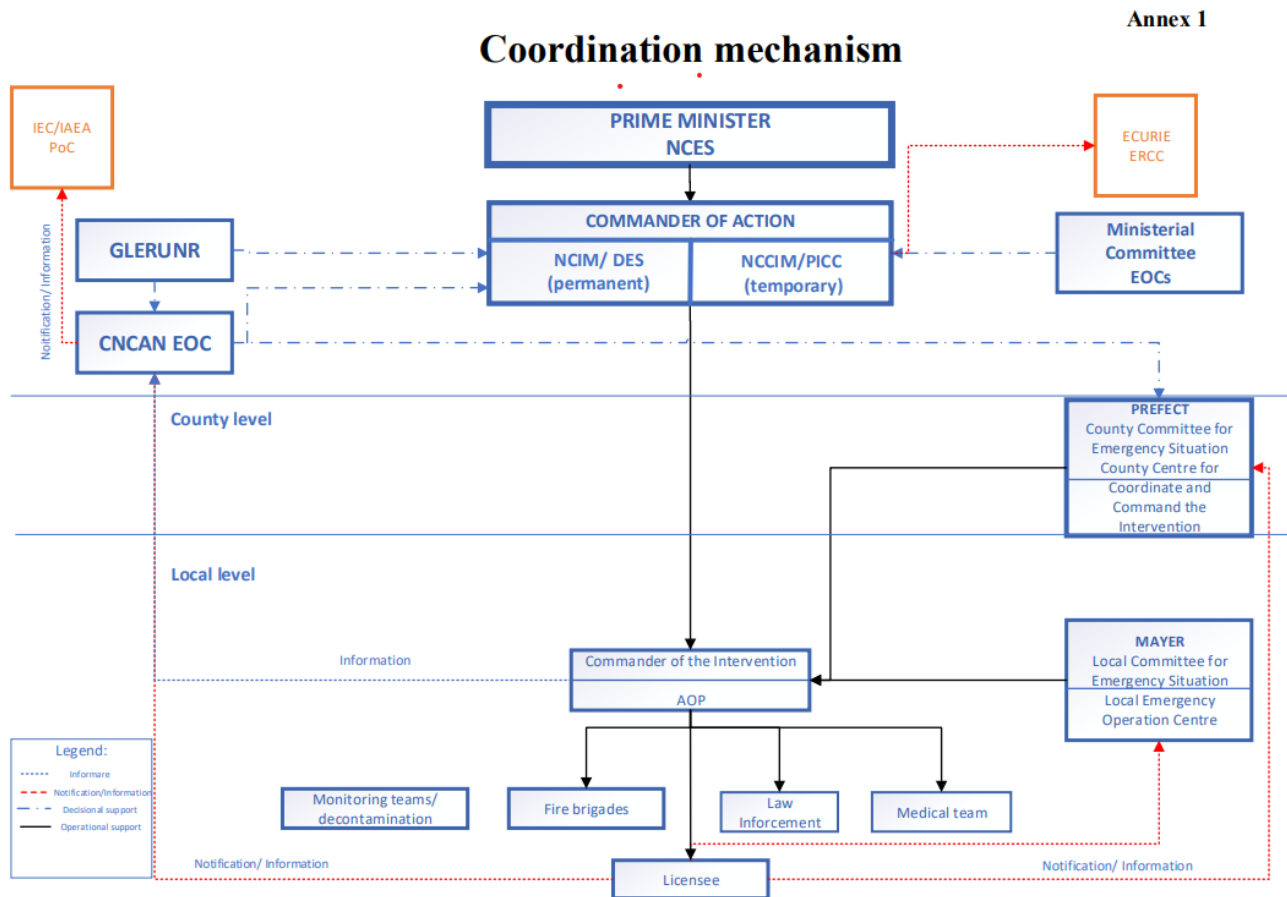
Annex 1

Coordination mechanism

IEC/IAEA PoC

PRIME MINISTER
NCES

ECURIE
ERCC

COMMANDER OF ACTION

GLERUNR

NCIM/ DES (permanent)

NCCIM/PICC (temporary)

Ministerial Committee EOCs

Notification/ Information

CNCAN EOC

County level

PREFECT
County Committee for Emergency Situation
County Centre for Coordinate and Command the Intervention

Local level

Information

Commander of the Intervention

AOP

MAYER
Local Committee for Emergency Situation
Local Emergency Operation Centre

Legend:
Informare
Notification/Information
Decisional support
Operational support

Monitoring teams/ decontamination

Fire brigades

Law Inforcement

Medical team

Notification/ Information

Licensee

Notification/ Information